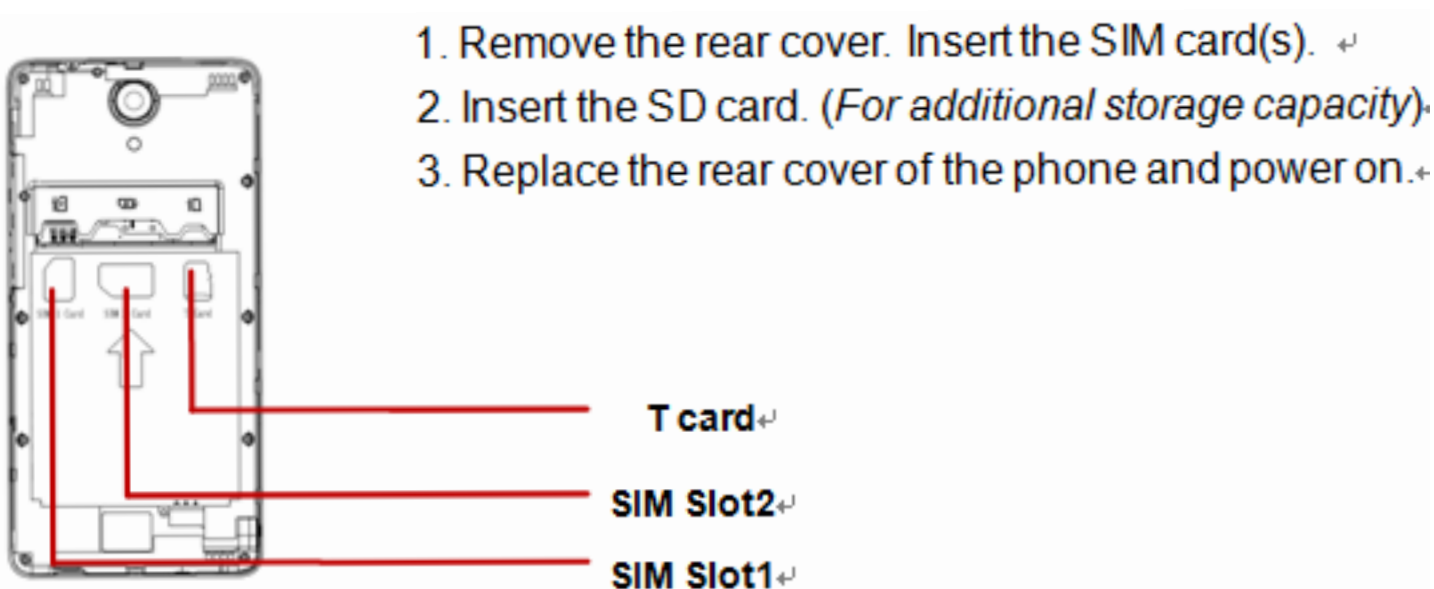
1. Remove the rear cover. Insert the SIM card(s).

2. Insert the SD card. (*For additional storage capacity*)

3. Replace the rear cover of the phone and power on.

SIM1 Card SIM Card T card

T card

SIM Slot2

SIM Slot1